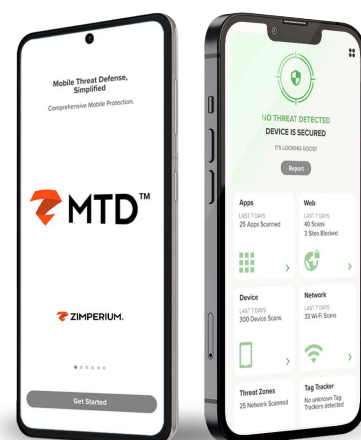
Mobile Threat Defense, Simplified

Comprehensive Mobile Protection.

MTD™

ZIMPERIUM.

Get Started

NO THREAT DETECTED
DEVICE IS SECURED

ITS LOOKING GOOD!

Report

Apps
LAST 7 DAYS
25 Apps Scanned

Web
LAST 7 DAYS
40 Scans
3 Sites Blocked

Device
LAST 7 DAYS
300 Device Scans

Network
LAST 7 DAYS
33 Wi-Fi Scans

Threat Zones
25 Network Scanned

Tag Tracker
No unknown Tag Trackers detected